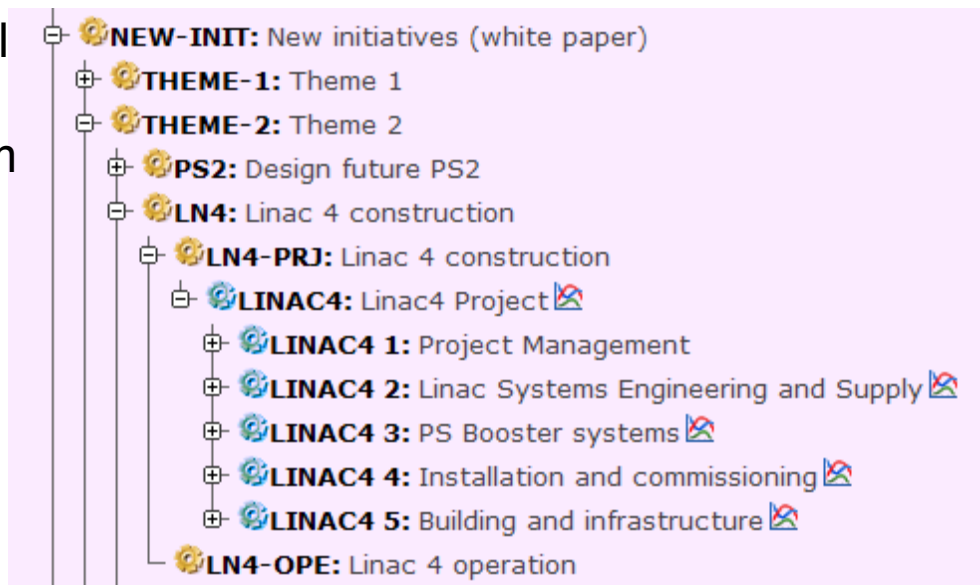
l
n
NEW-INIT: New initiatives (white paper)
THEME-1: Theme 1
THEME-2: Theme 2
PS2: Design future PS2
LN4: Linac 4 construction
LN4-PRJ: Linac 4 construction
LINAC4: Linac4 Project
LINAC4 1: Project Management
LINAC4 2: Linac Systems Engineering and Supply
LINAC4 3: PS Booster systems
LINAC4 4: Installation and commissioning
LINAC4 5: Building and infrastructure
LN4-OPE: Linac 4 operation